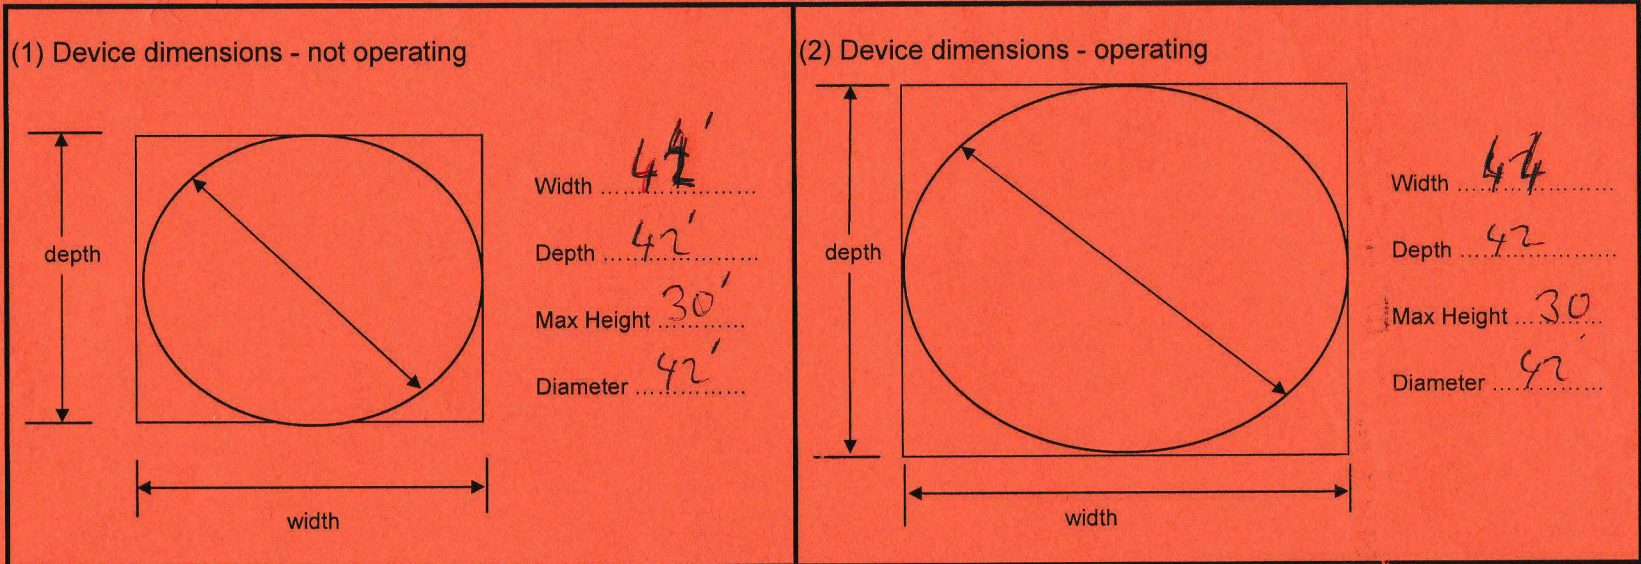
(1) Device dimensions - not operating

depth

width

Width 44'

Depth 42'

Max Height 30'

Diameter 42'

(2) Device dimensions - operating

depth

width

Width 44

Depth 42

Max Height 30

Diameter 42